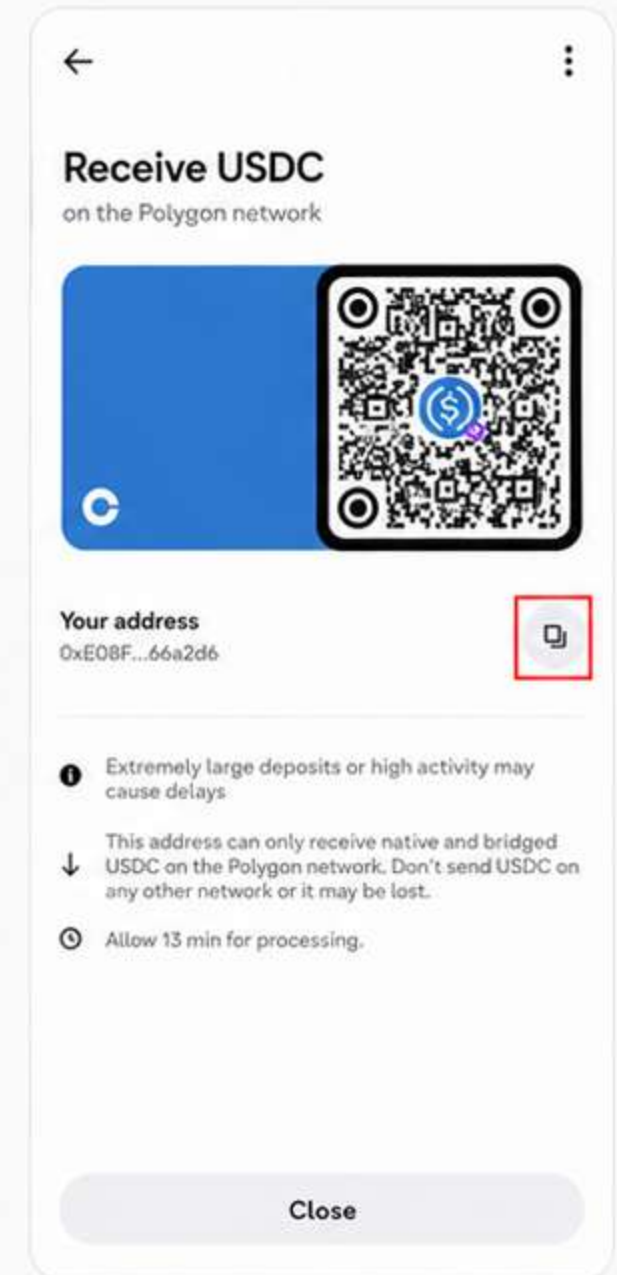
Receive USDC

on the Polygon network

Your address

0xE08F...66a2d6

Extremely large deposits or high activity may cause delays

This address can only receive native and bridged USDC on the Polygon network. Don't send USDC on any other network or it may be lost.

Allow 13 min for processing.

Close